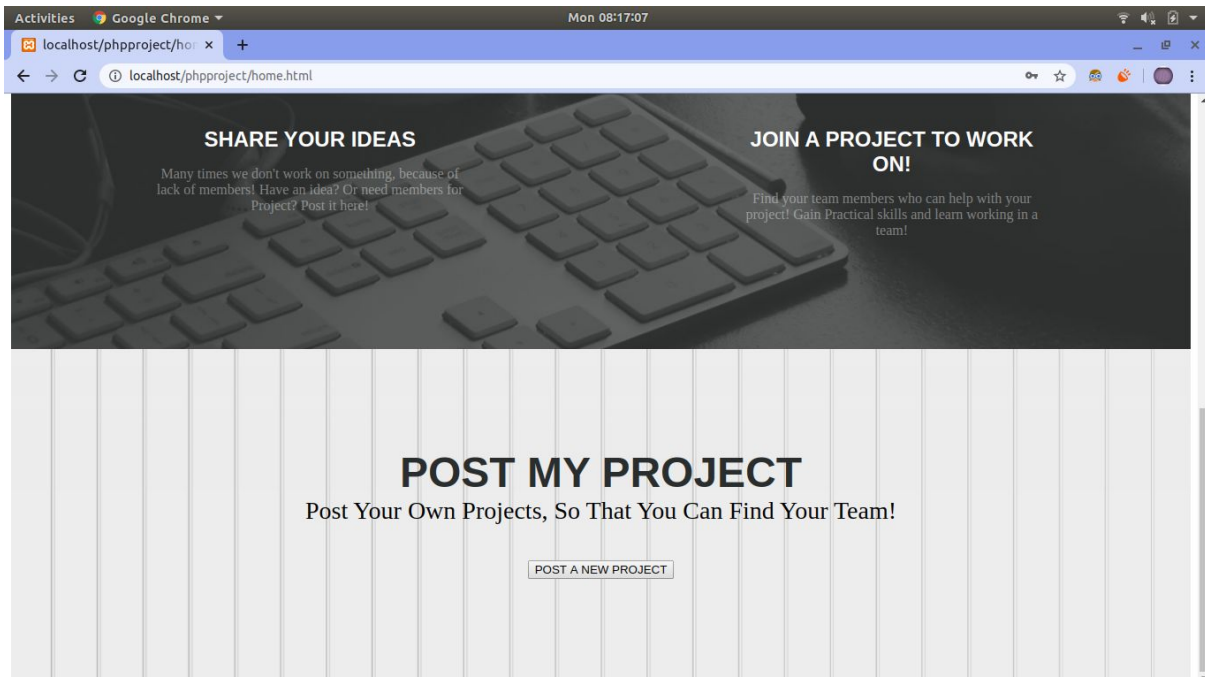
Activities Google Chrome ▾ Mon 08:17:07

localhost/phpproject/ho ×  +

localhost/phpproject/home.html

SHARE YOUR IDEAS

Many times we don't work on something, because of lack of members! Have an idea? Or need members for Project? Post it here!

JOIN A PROJECT TO WORK ON!

Find your team members who can help with your project! Gain Practical skills and learn working in a team!

POST MY PROJECT

Post Your Own Projects, So That You Can Find Your Team!

POST A NEW PROJECT